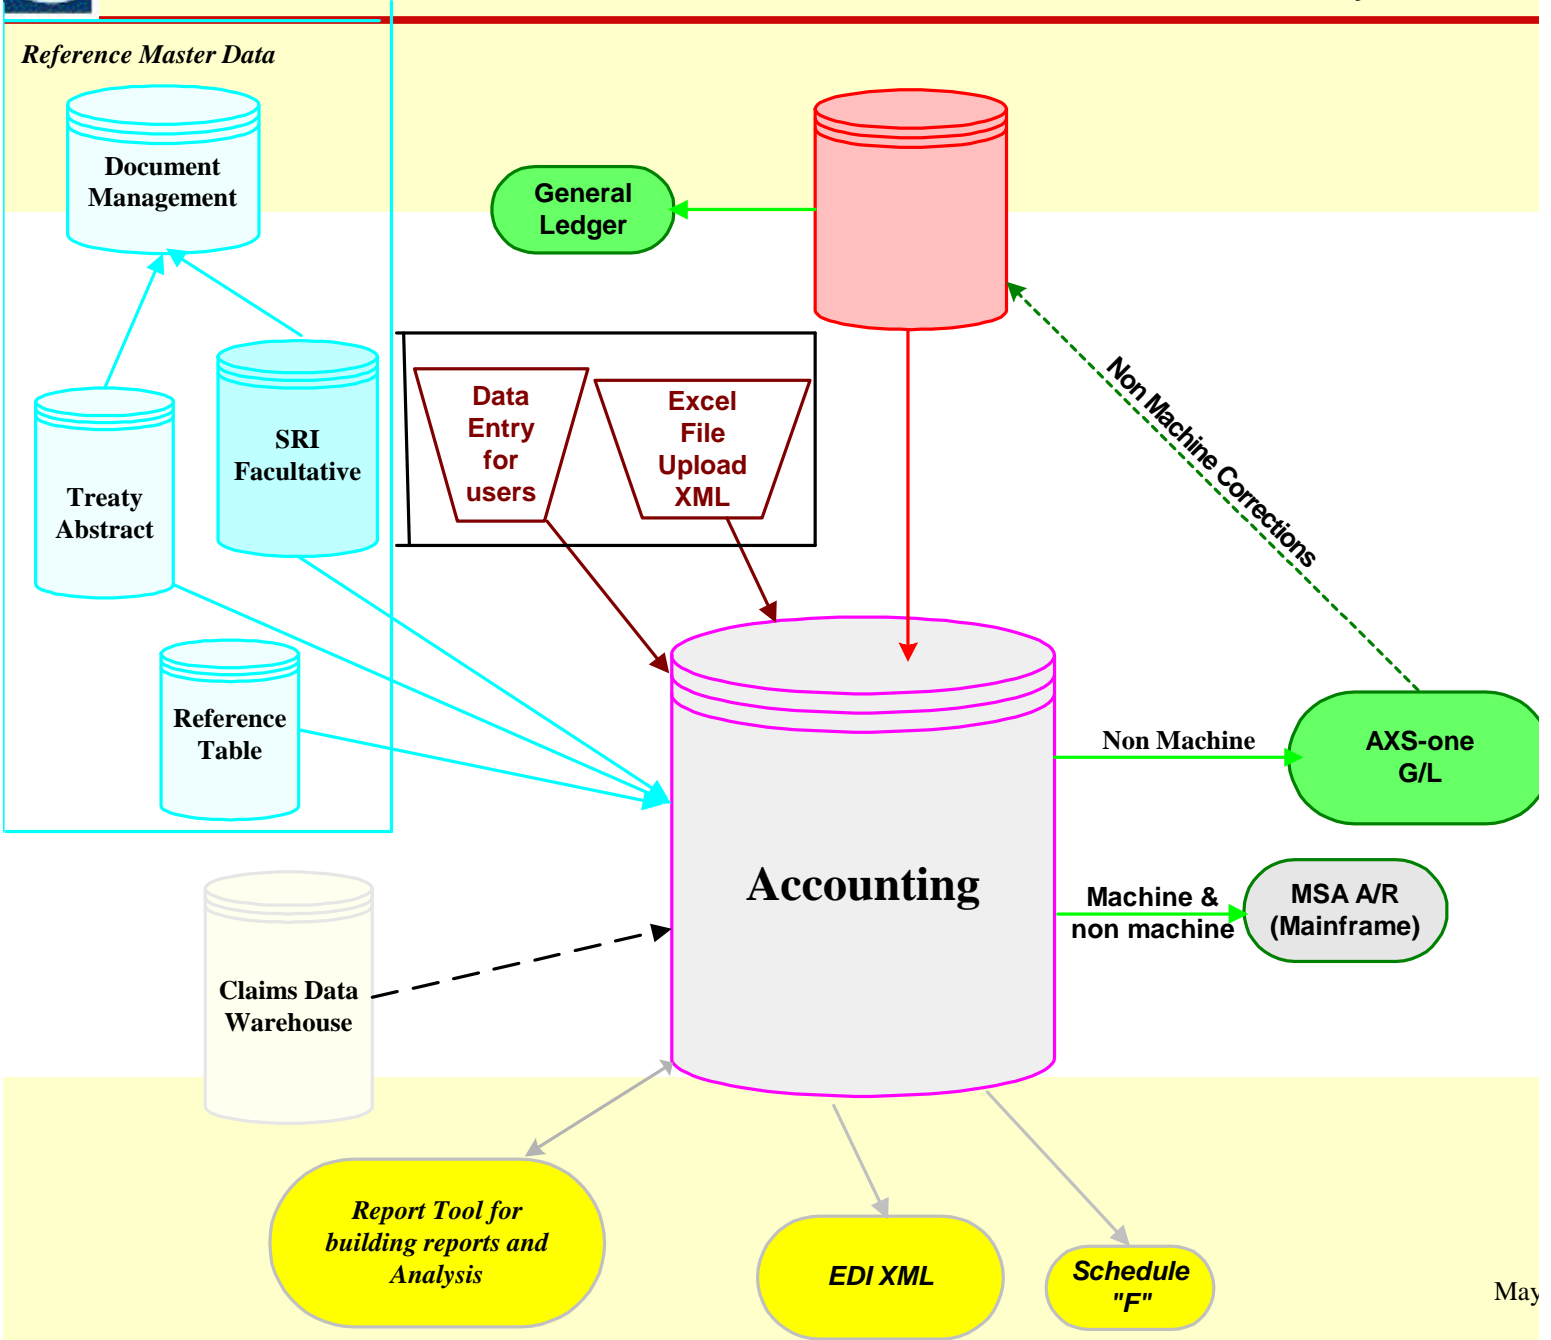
Reference Master Data

Document Management

Treaty Abstract

SRI Facultative

Reference Table

General Ledger

Data Entry for users

Excel File Upload XML

Non Machine Corrections

Accounting

Non Machine

AXS-one G/L

Machine & non machine

MSA A/R (Mainframe)

Claims Data Warehouse

Report Tool for building reports and Analysis

EDI XML

Schedule "F"

May